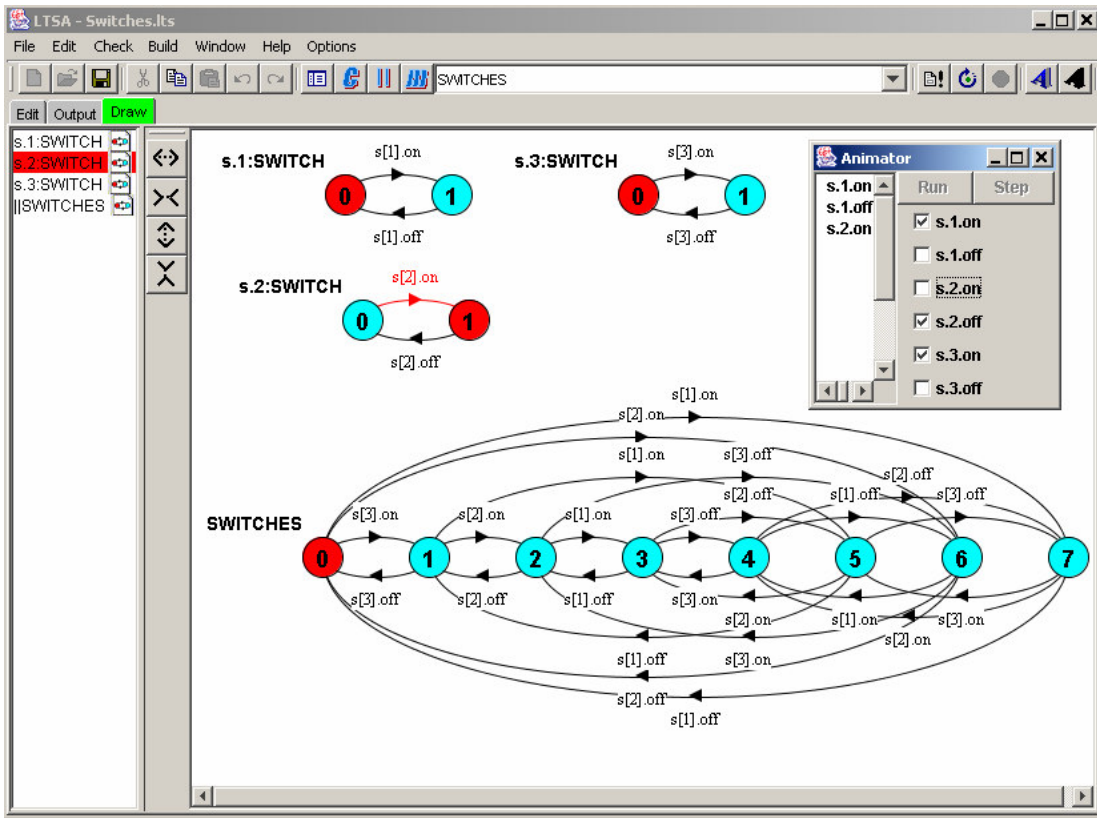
LTSA - Switches.lts

File Edit Check Build Window Help Options

SWITCHES

Edit Output Draw

s.1:SWITCH
s.2:SWITCH
s.3:SWITCH
||SWITCHES

s.1:SWITCH
s[1].on
0 1
s[1].off

s.3:SWITCH
s[3].on
0 1
s[3].off

s.2:SWITCH
s[2].on
0 1
s[2].off

Animator
s.1.on
s.1.off
s.2.on
Run Step
s.1.on
s.1.off
s.2.on
s.2.off
s.3.on
s.3.off

SWITCHES
s[1].on
s[2].on
s[1].on
s[3].off
s[2].off
s[2].off
s[1].off
s[3].off
s[3].on
s[2].on
s[1].on
s[3].off
0 1 2 3 4 5 6 7
s[3].off
s[2].off
s[1].off
s[3].on
s[2].on
s[1].on
s[3].on
s[2].on
s[1].off
s[3].on
s[2].off
s[1].off